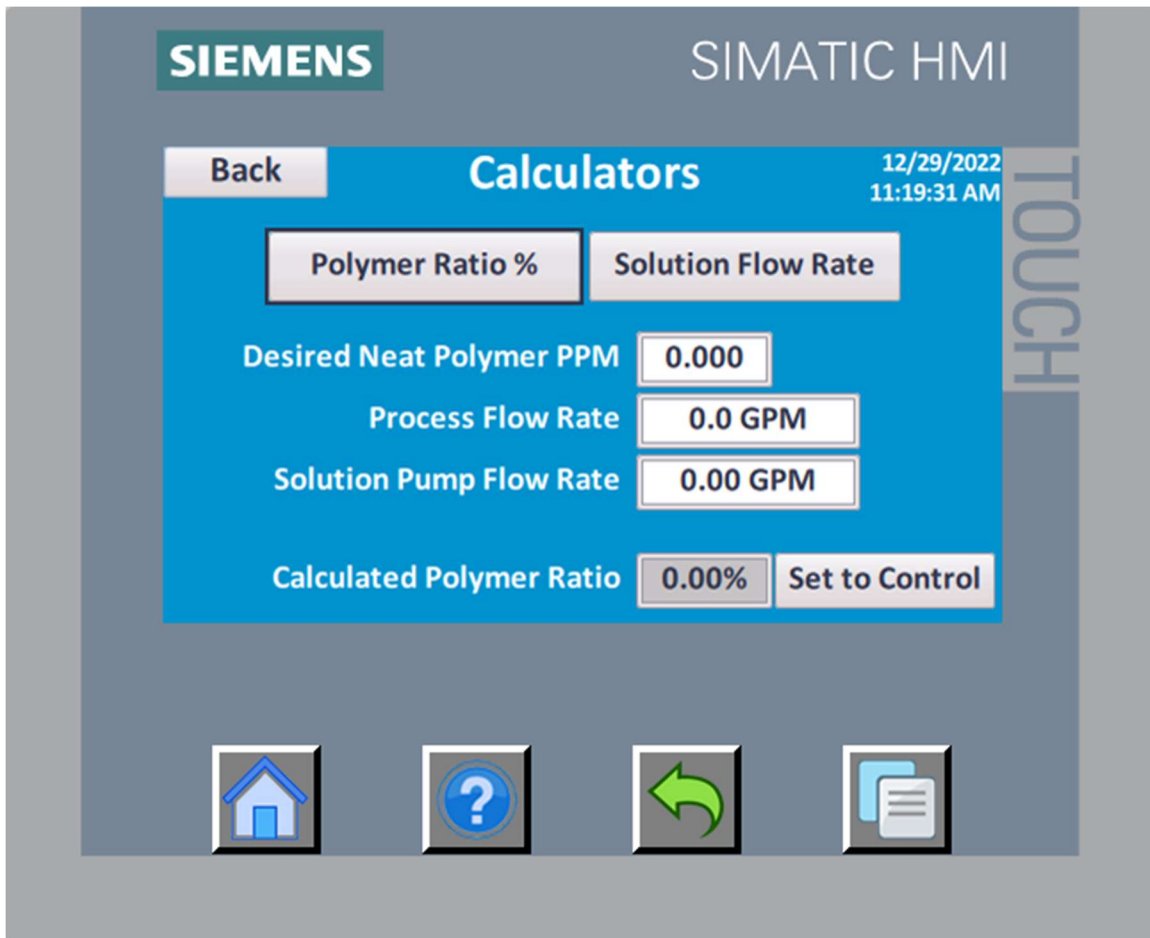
SIEMENS

SIMATIC HMI

TOUCH

Back

Calculators

12/29/2022
11:19:31 AM

Polymer Ratio %

Solution Flow Rate

Desired Neat Polymer PPM 0.000

Process Flow Rate 0.0 GPM

Solution Pump Flow Rate 0.00 GPM

Calculated Polymer Ratio 0.00%

Set to Control

?